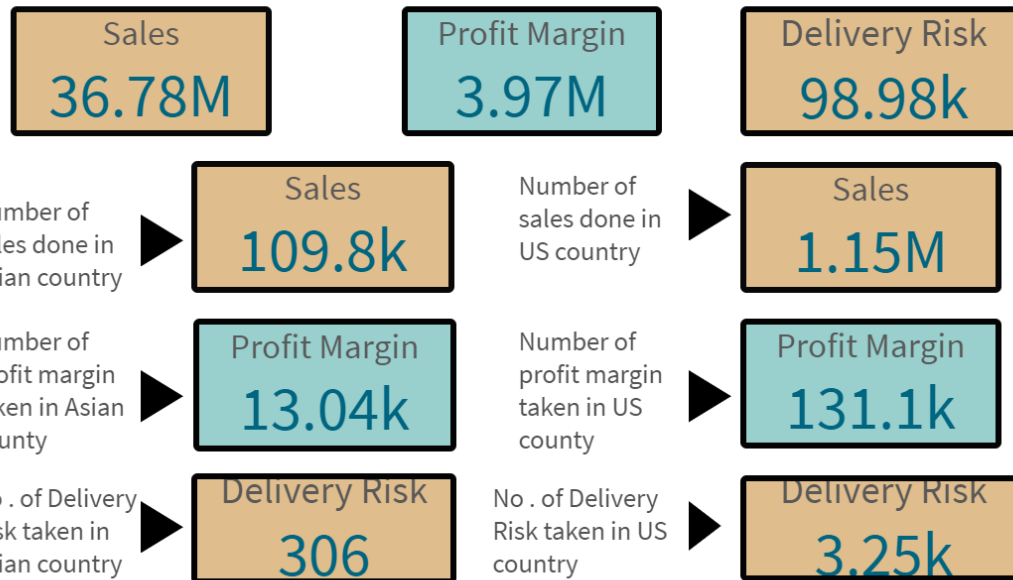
Sales
36.78M

Profit Margin
3.97M

Delivery Risk
98.98k

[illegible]mber of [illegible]les done in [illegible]ian country

Sales
109.8k

Number of sales done in US country

Sales
1.15M

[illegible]umber of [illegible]ofit margin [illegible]ken in Asian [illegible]unty

Profit Margin
13.04k

Number of profit margin taken in US county

Profit Margin
131.1k

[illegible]. of Delivery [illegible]sk taken in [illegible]ian country

Delivery Risk
306

No . of Delivery Risk taken in US country

Delivery Risk
3.25k